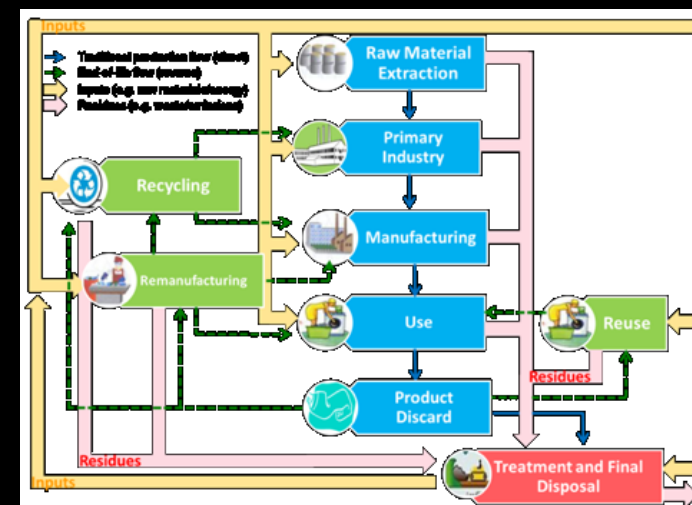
Inputs

Traditional production flow (direct)
End of life flow (reverse)
Inputs (e.g. raw materials/energy)
Residues (e.g. waste/emissions)

Raw Material Extraction

Primary Industry

Recycling

Manufacturing

Remanufacturing

Use

Reuse

Residues

Product Discard

Residues

Treatment and Final Disposal

Inputs